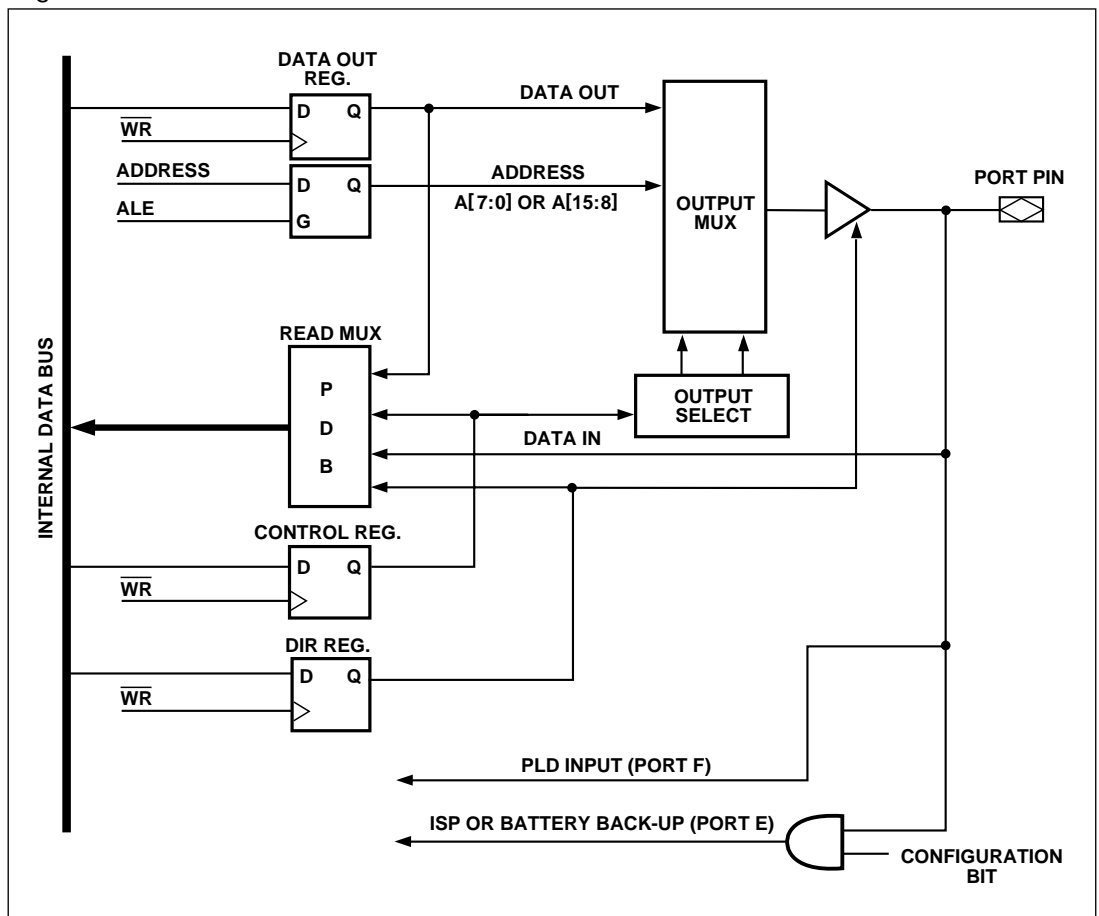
DATA OUT REG.
D Q
$\overline{WR}$
DATA OUT
ADDRESS
D Q
ALE
G
ADDRESS
A[7:0] OR A[15:8]
OUTPUT MUX
PORT PIN
INTERNAL DATA BUS
READ MUX
P
D
B
OUTPUT SELECT
DATA IN
CONTROL REG.
D Q
$\overline{WR}$
DIR REG.
D Q
$\overline{WR}$
PLD INPUT (PORT F)
ISP OR BATTERY BACK-UP (PORT E)
CONFIGURATION BIT